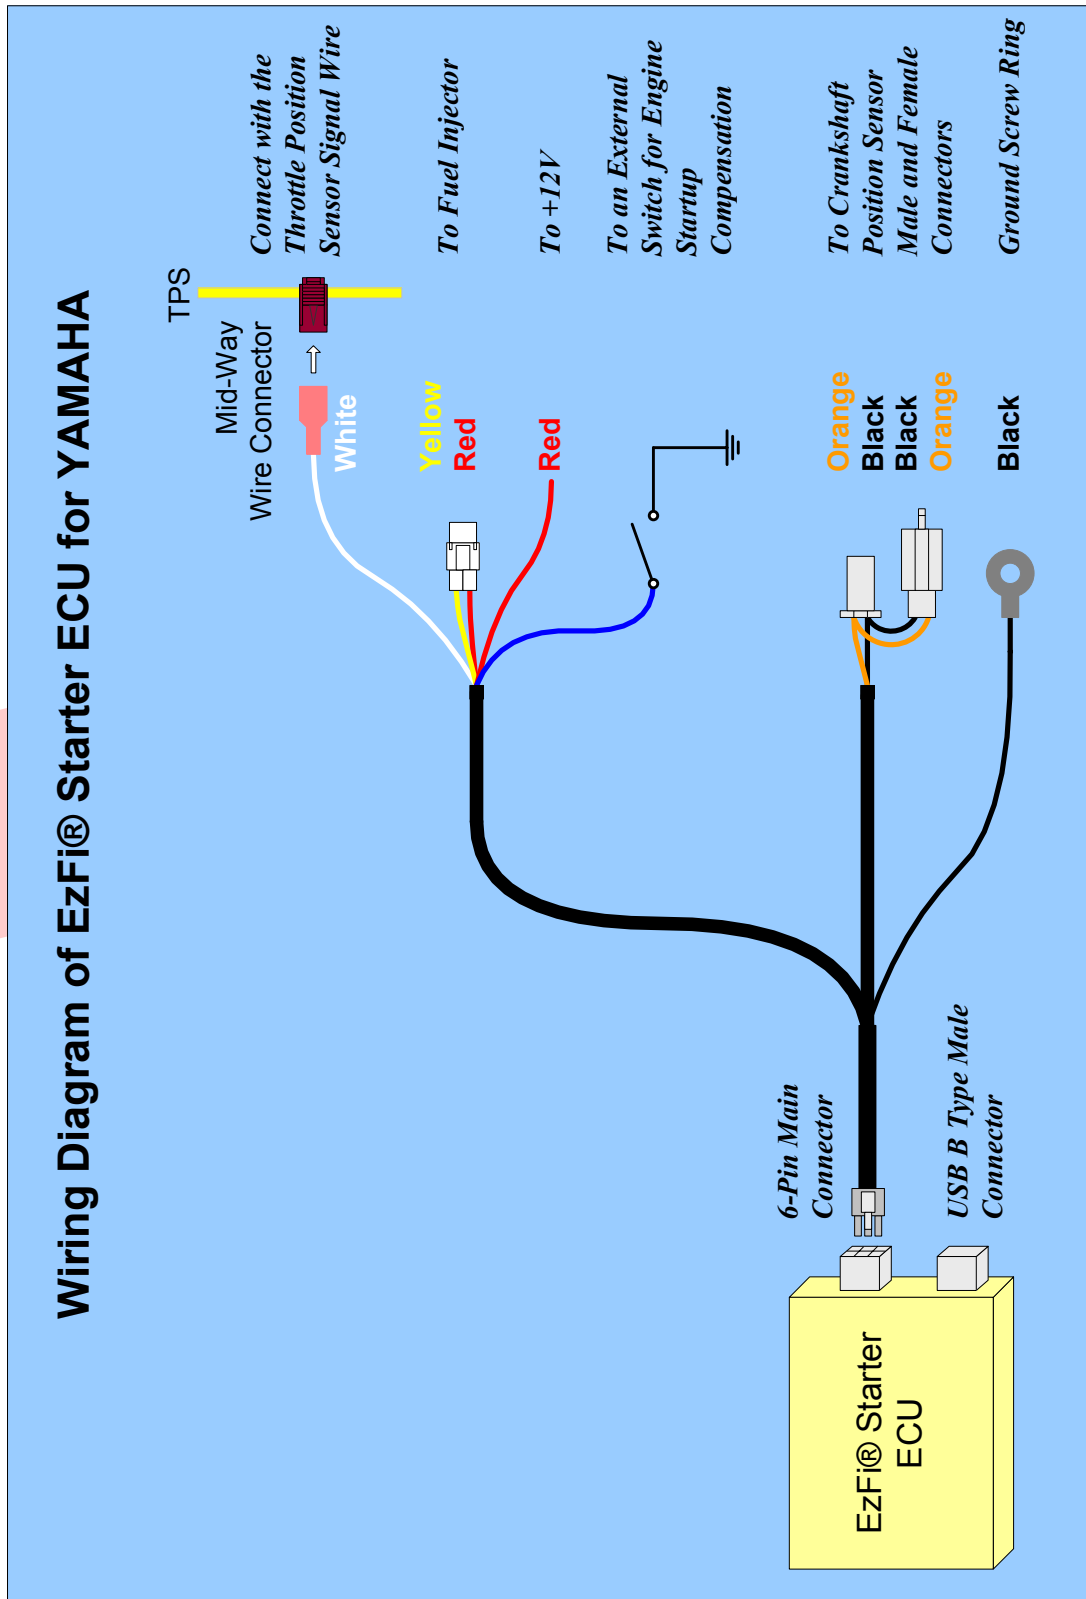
Wiring Diagram of EzFi® Starter ECU for YAMAHA

TPS

Mid-Way Wire Connector

Connect with the Throttle Position Sensor Signal Wire

White

Yellow
Red

To Fuel Injector

Red

To +12V

To an External Switch for Engine Startup Compensation

Orange
Black
Black
Orange

To Crankshaft Position Sensor Male and Female Connectors

Black

Ground Screw Ring

6-Pin Main Connector

USB B Type Male Connector

EzFi® Starter ECU